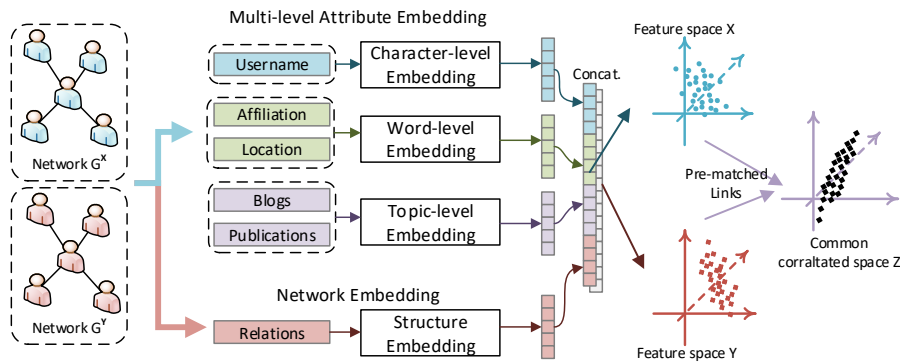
Multi-level Attribute Embedding

Network $G^X$

Network $G^Y$

Username

Character-level Embedding

Affiliation

Location

Word-level Embedding

Blogs

Publications

Topic-level Embedding

Concat.

Network Embedding

Relations

Structure Embedding

Feature space X

Pre-matched Links

Common corraltated space Z

Feature space Y